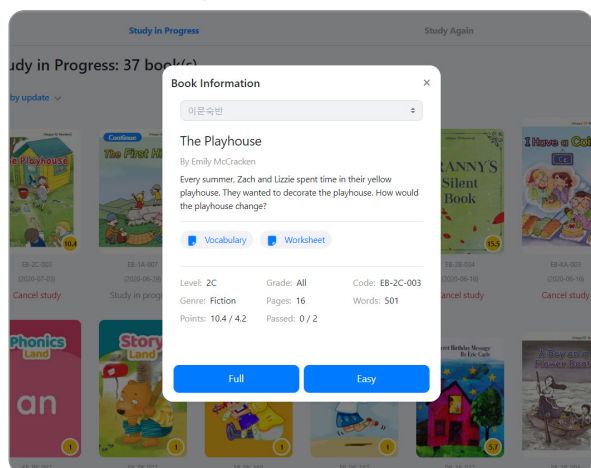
Study in Progress

Study Again

udy in Progress: 37 book(s)

by update

e Playhouse

Continue

The First Hi

10.4

EB-2C-003

(2020-07-03)

Cancel study

EB-1A-007

(2020-06-26)

Study in progr

RANNY'S Silent Book

15.5

EB-3B-004

(2020-06-16)

Cancel study

I Have a Co

EB-XA-002

(2020-06-16)

Cancel study

Phonics Land

an

Story Land

1

1

1

1

Secret Birthday Message By Eric Carle

5.7

A Boy and a Flower Basket

Book Information

×

이문숙반

The Playhouse

By Emily McCracken

Every summer, Zach and Lizzie spent time in their yellow playhouse. They wanted to decorate the playhouse. How would the playhouse change?

Vocabulary

Worksheet

Level: 2C

Grade: All

Code: EB-2C-003

Genre: Fiction

Pages: 16

Words: 501

Points: 10.4 / 4.2

Passed: 0 / 2

Full

Easy